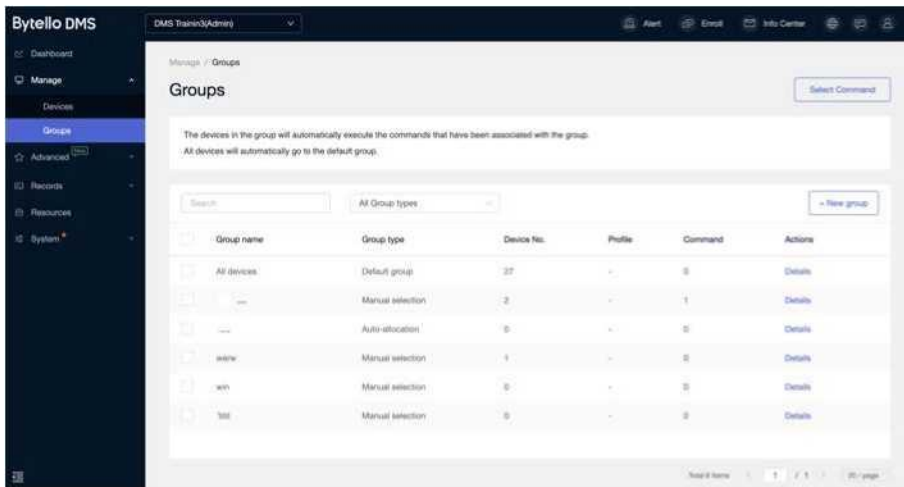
Bytello DMS

DMS Trainin3(Admin)

Alert Enroll Info Center

Dashboard
Manage
Devices
Groups
Advanced New
Records
Resources
System

Manage / Groups

Groups

Select Command

The devices in the group will automatically execute the commands that have been associated with the group.
All devices will automatically go to the default group.

Search

All Group types

+ New group

| Group name | Group type | Device No. | Profile | Command | Actions |
|---|---|---|---|---|---|
| All devices | Default group | 27 | - | 0 | Details |
| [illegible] | Manual selection | 2 | - | 1 | Details |
| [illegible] | Auto-allocation | 0 | - | 0 | Details |
| www | Manual selection | 1 | - | 0 | Details |
| win | Manual selection | 0 | - | 0 | Details |
| 'ddd | Manual selection | 0 | - | 0 | Details |

Total 6 items 1 / 1 20 / page